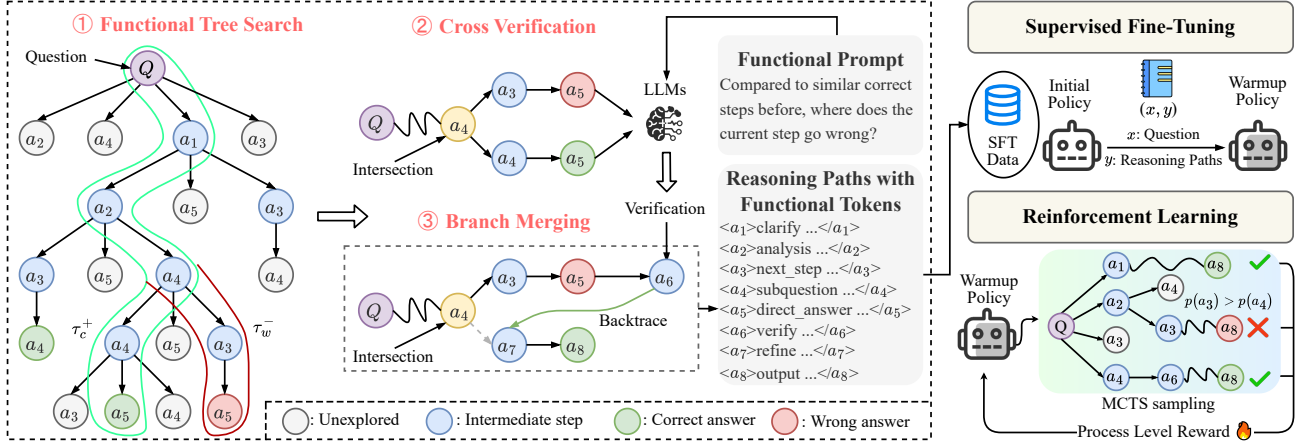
① Functional Tree Search

Question

$Q$

$a_2$ $a_4$ $a_1$ $a_3$

$a_2$ $a_5$ $a_3$

$a_3$ $a_5$ $a_4$ $a_4$

$a_4$ $\tau_c^+$ $\tau_w^-$

$a_4$ $a_5$ $a_3$

$a_3$ $a_5$ $a_4$ $a_5$

② Cross Verification

$Q$ $a_4$ $a_3$ $a_5$ $a_4$ $a_5$

Intersection

LLMs

Functional Prompt

Compared to similar correct steps before, where does the current step go wrong?

Verification

③ Branch Merging

$Q$ $a_4$ $a_3$ $a_5$ $a_6$ $a_7$ $a_8$

Backtrace

Intersection

Reasoning Paths with Functional Tokens

<$a_1$>clarify ...</$a_1$>
<$a_2$>analysis ...</$a_2$>
<$a_3$>next_step ...</$a_3$>
<$a_4$>subquestion ...</$a_4$>
<$a_5$>direct_answer ...</$a_5$>
<$a_6$>verify ...</$a_6$>
<$a_7$>refine ...</$a_7$>
<$a_8$>output ...</$a_8$>

Supervised Fine-Tuning

SFT Data

Initial Policy

$(x, y)$

Warmup Policy

$x$: Question

$y$: Reasoning Paths

Reinforcement Learning

Warmup Policy

Q $a_1$ $a_8$ $a_2$ $a_4$ $a_3$ $a_8$ $a_3$ $a_4$ $a_6$ $a_8$

$p(a_3) > p(a_4)$

MCTS sampling

Process Level Reward

: Unexplored : Intermediate step : Correct answer : Wrong answer